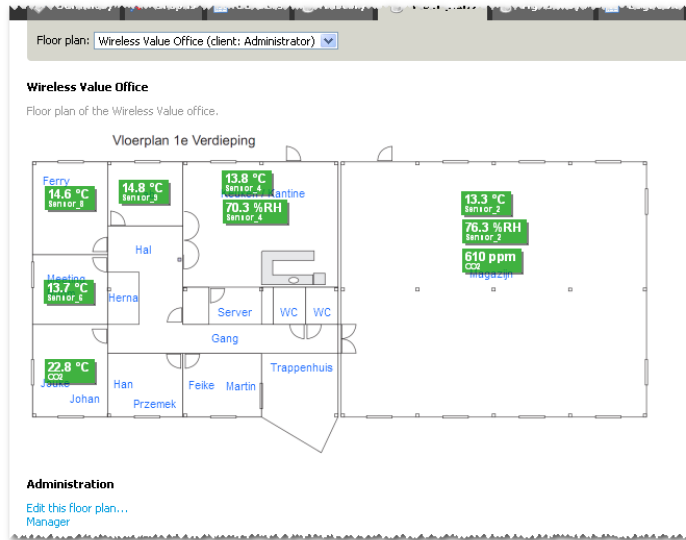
Floor plan: Wireless Value Office (client: Administrator)

Wireless Value Office

Floor plan of the Wireless Value office.

Vloerplan 1e Verdieping

Ferry
14.6 °C
Sensor_6

14.8 °C
Sensor_3

13.8 °C
Sensor_4
Kantine

70.3 %RH
Sensor_4

13.3 °C
Sensor_2

76.3 %RH
Sensor_2

610 ppm
CO2
Magazijn

Hal

Meeting
13.7 °C
Sensor_5
Herna

Server
WC
WC

Gang

22.8 °C
CO2
Johan

Han
Przemek
Feike
Martin
Trappenhuis

Administration

Edit this floor plan...
Manager